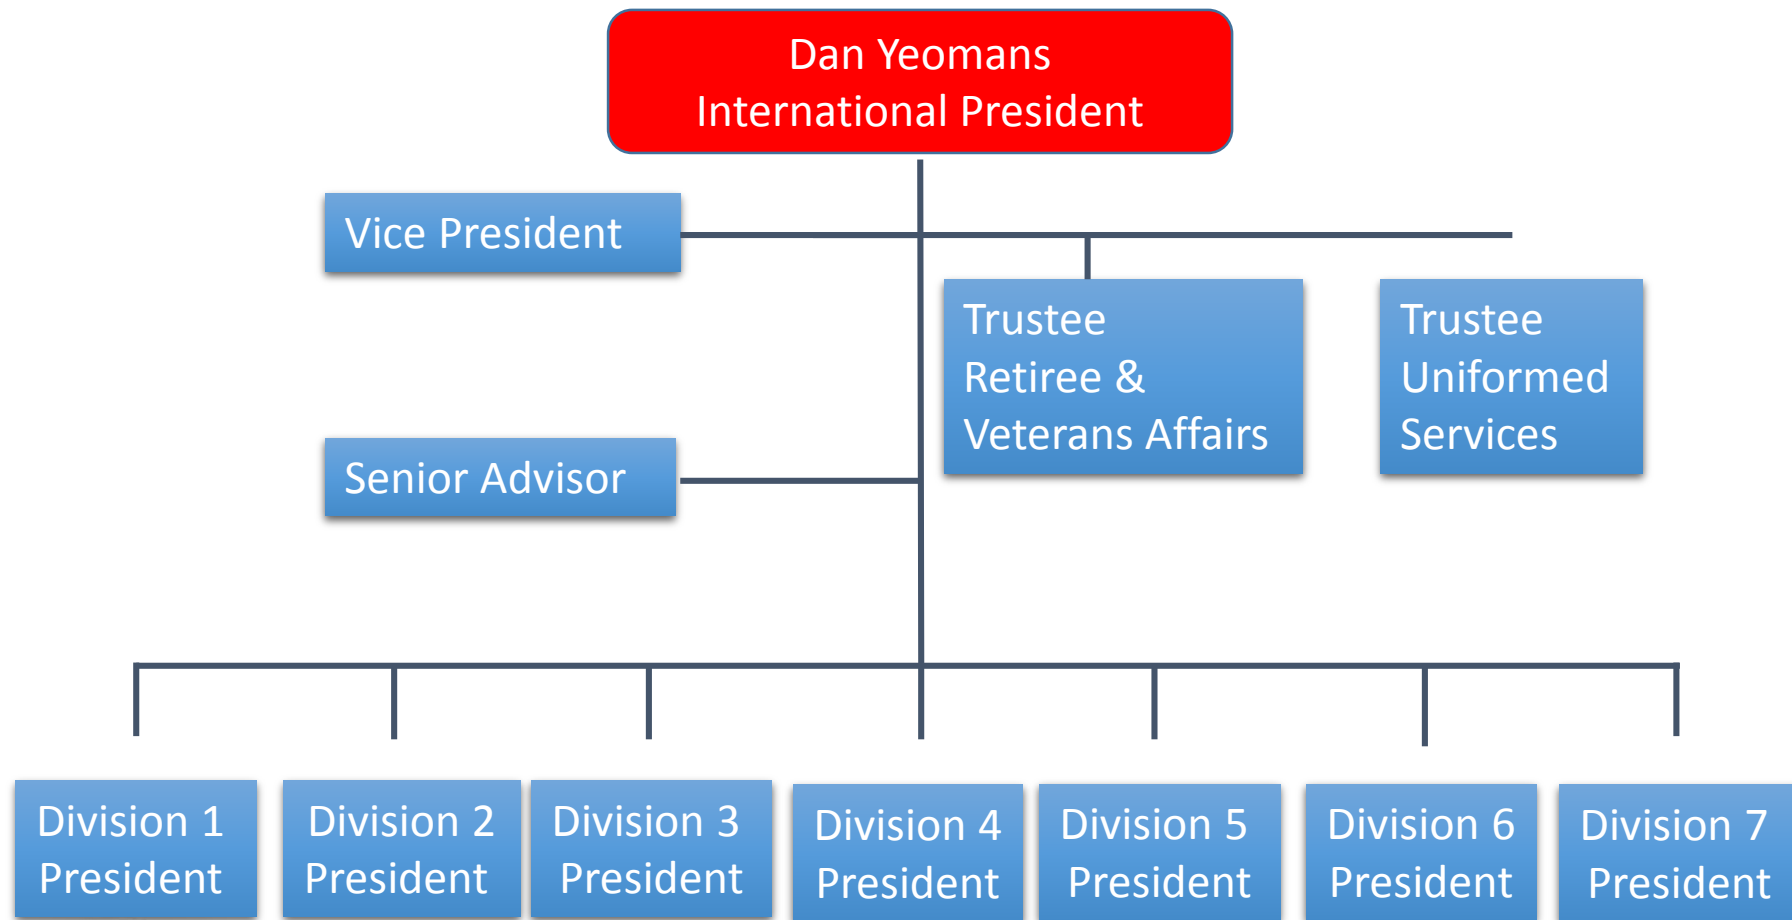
Dan Yeomans
International President

Vice President

Trustee
Retiree &
Veterans Affairs

Trustee
Uniformed
Services

Senior Advisor

Division 1
President

Division 2
President

Division 3
President

Division 4
President

Division 5
President

Division 6
President

Division 7
President